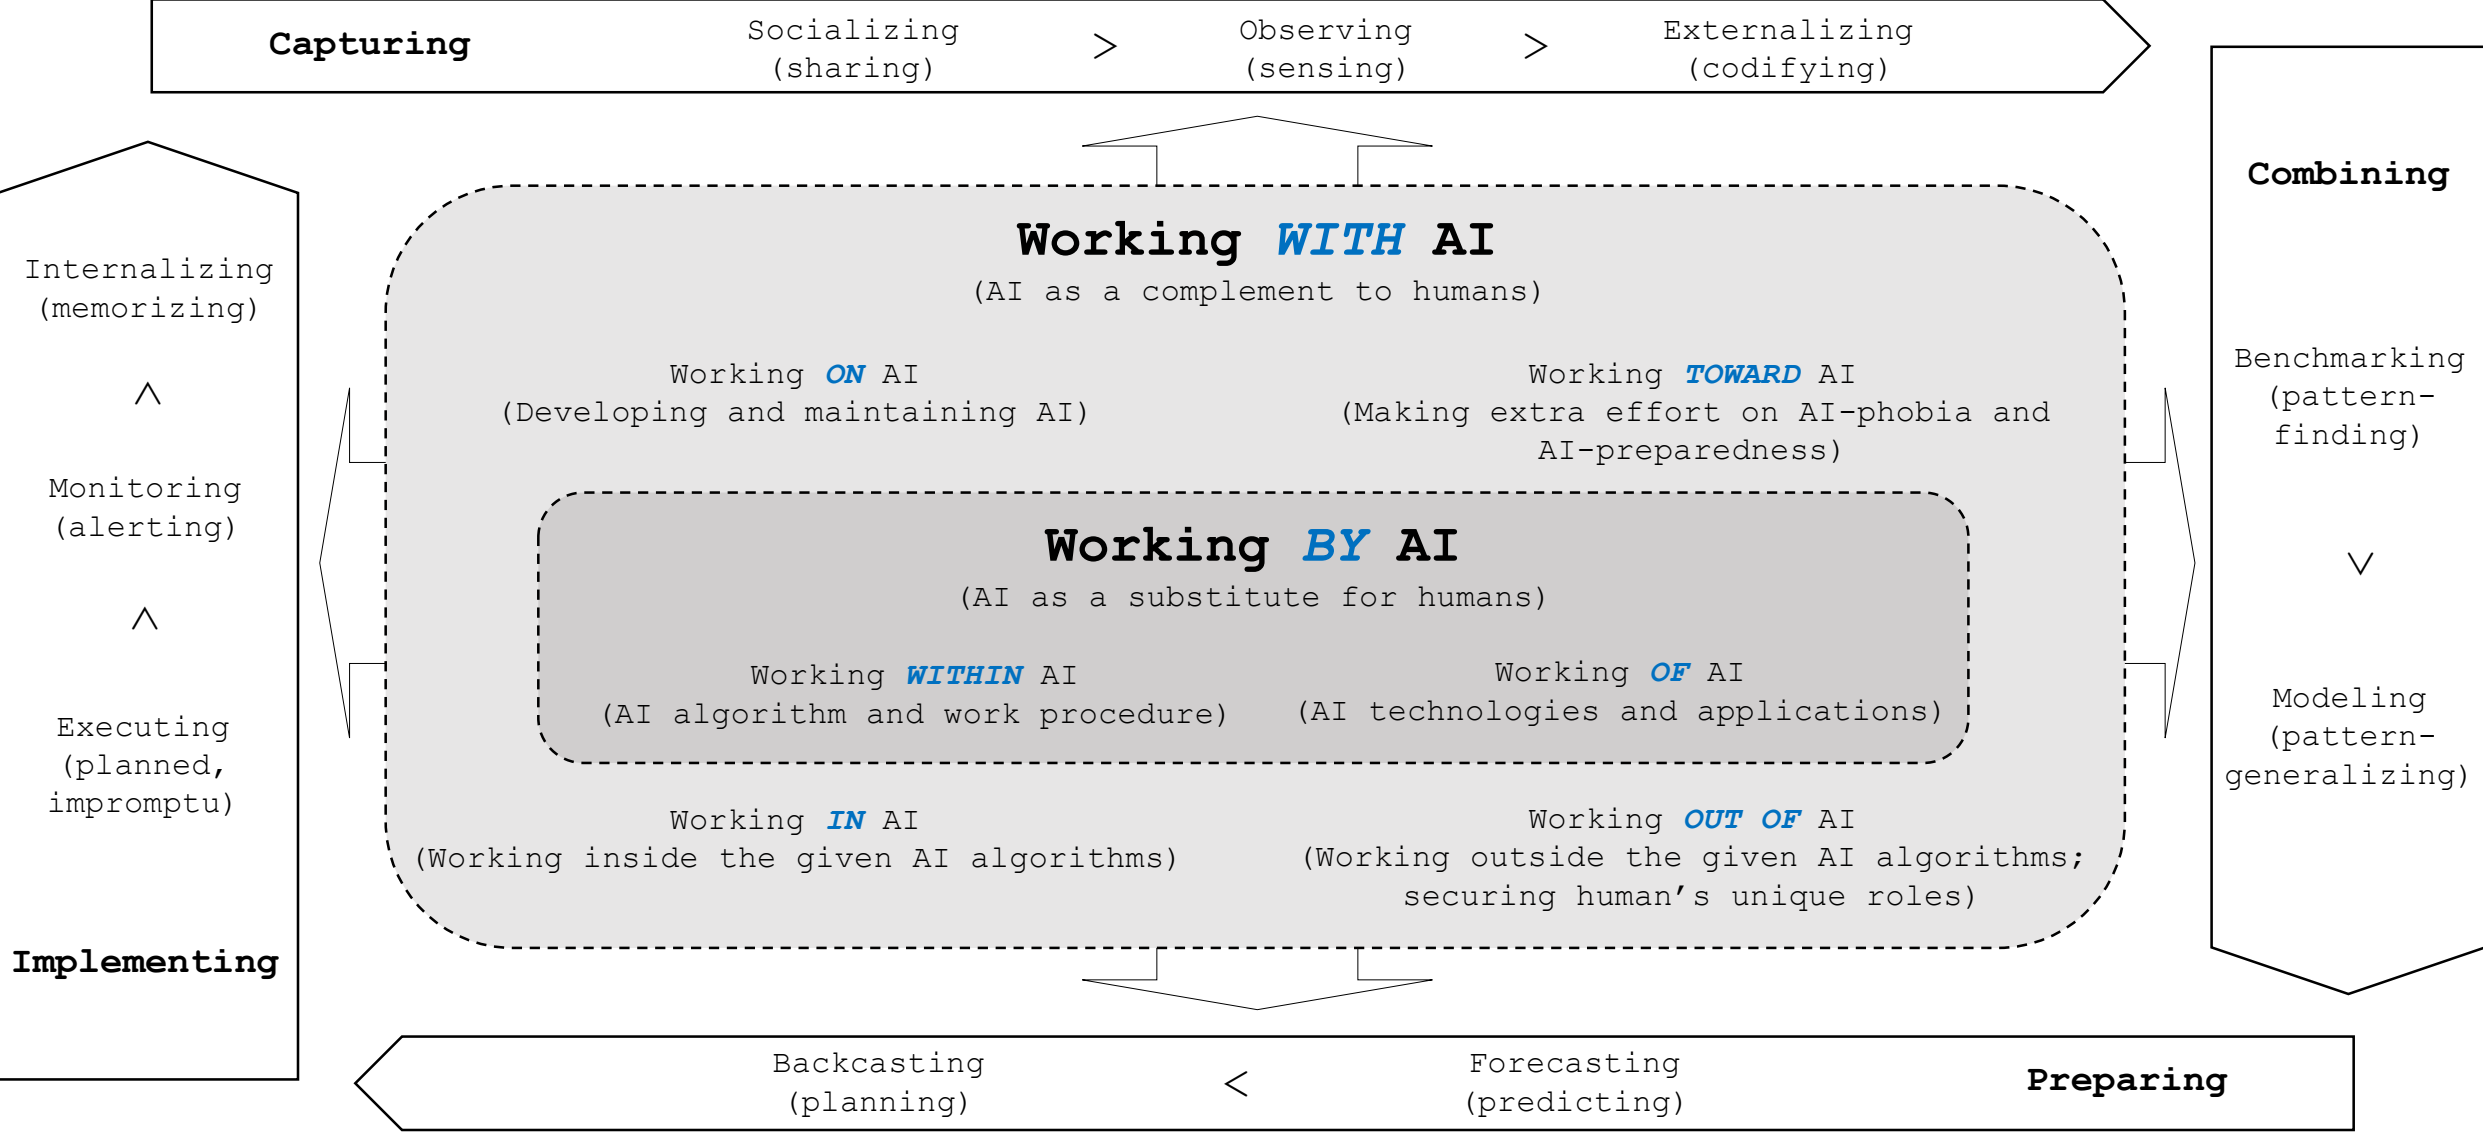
Capturing

Socializing (sharing) > Observing (sensing) > Externalizing (codifying)

Combining

Benchmarking (pattern-finding)

V

Modeling (pattern-generalizing)

Internalizing (memorizing)

Λ

Monitoring (alerting)

Λ

Executing (planned, impromptu)

Implementing

Working WITH AI
(AI as a complement to humans)

Working ON AI
(Developing and maintaining AI)

Working TOWARD AI
(Making extra effort on AI-phobia and AI-preparedness)

Working BY AI
(AI as a substitute for humans)

Working WITHIN AI
(AI algorithm and work procedure)

Working OF AI
(AI technologies and applications)

Working IN AI
(Working inside the given AI algorithms)

Working OUT OF AI
(Working outside the given AI algorithms; securing human's unique roles)

Backcasting (planning) < Forecasting (predicting)

Preparing